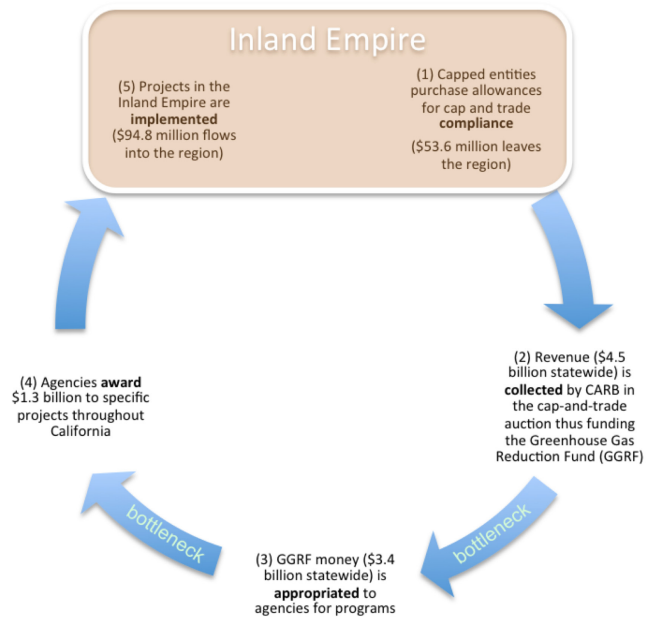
Inland Empire

(5) Projects in the Inland Empire are **implemented** (\$94.8 million flows into the region)

(1) Capped entities purchase allowances for cap and trade **compliance**

(\$53.6 million leaves the region)

(2) Revenue (\$4.5 billion statewide) is **collected** by CARB in the cap-and-trade auction thus funding the Greenhouse Gas Reduction Fund (GGRF)

bottleneck

(3) GGRF money (\$3.4 billion statewide) is **appropriated** to agencies for programs

bottleneck

(4) Agencies **award** \$1.3 billion to specific projects throughout California